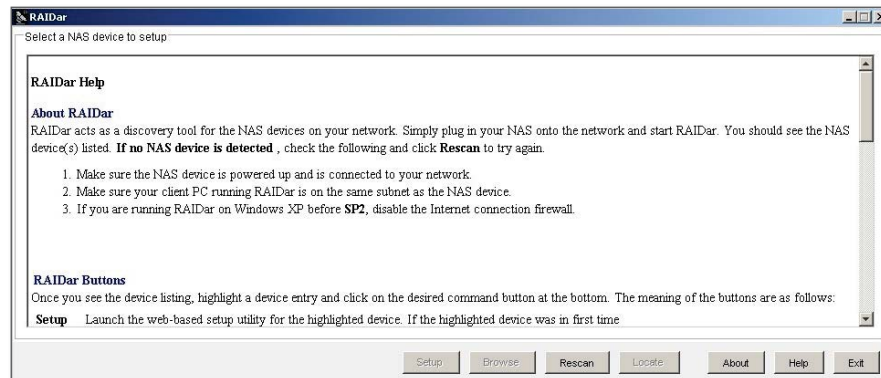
RAIDar

Select a NAS device to setup

RAIDar Help

About RAIDar

RAIDar acts as a discovery tool for the NAS devices on your network. Simply plug in your NAS onto the network and start RAIDar. You should see the NAS device(s) listed. If no NAS device is detected , check the following and click Rescan to try again.

1. Make sure the NAS device is powered up and is connected to your network.
2. Make sure your client PC running RAIDar is on the same subnet as the NAS device.
3. If you are running RAIDar on Windows XP before SP2, disable the Internet connection firewall.

RAIDar Buttons

Once you see the device listing, highlight a device entry and click on the desired command button at the bottom. The meaning of the buttons are as follows:

Setup Launch the web-based setup utility for the highlighted device. If the highlighted device was in first time

Setup Browse Rescan Locate About Help Exit